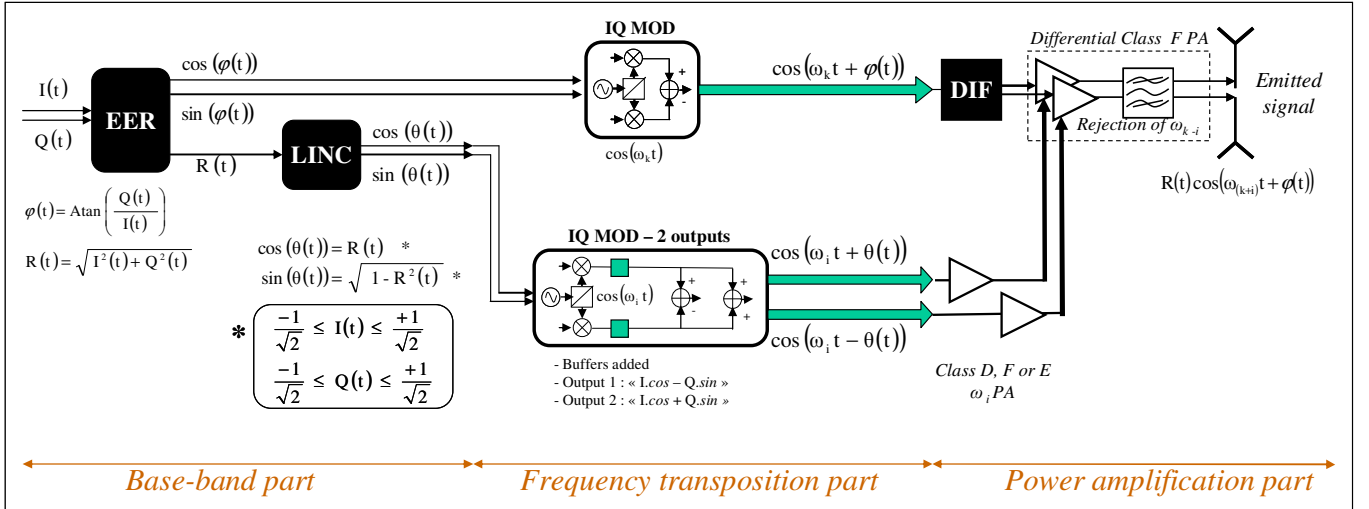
IQ MOD

Differential Class F PA

$I(t)$

$Q(t)$

EER

$\cos(\varphi(t))$

$\sin(\varphi(t))$

$R(t)$

LINC

$\cos(\theta(t))$

$\sin(\theta(t))$

$\cos(\omega_k t + \varphi(t))$

$\cos(\omega_k t)$

DIF

Rejection of $\omega_{k-i}$

Emitted signal

$R(t)\cos(\omega_{(k+i)}t + \varphi(t))$

$\varphi(t) = \text{Atan}\left(\frac{Q(t)}{I(t)}\right)$

$R(t) = \sqrt{I^2(t) + Q^2(t)}$

$\cos(\theta(t)) = R(t)$ *

$\sin(\theta(t)) = \sqrt{1 - R^2(t)}$ *

IQ MOD – 2 outputs

$\cos(\omega_i t)$

$\cos(\omega_i t + \theta(t))$

$\cos(\omega_i t - \theta(t))$

* $\frac{-1}{\sqrt{2}} \leq I(t) \leq \frac{+1}{\sqrt{2}}$

$\frac{-1}{\sqrt{2}} \leq Q(t) \leq \frac{+1}{\sqrt{2}}$

- Buffers added
- Output 1 : « I.cos – Q.sin »
- Output 2 : « I.cos + Q.sin »

Class D, F or E $\omega_i$ PA

Base-band part

Frequency transposition part

Power amplification part